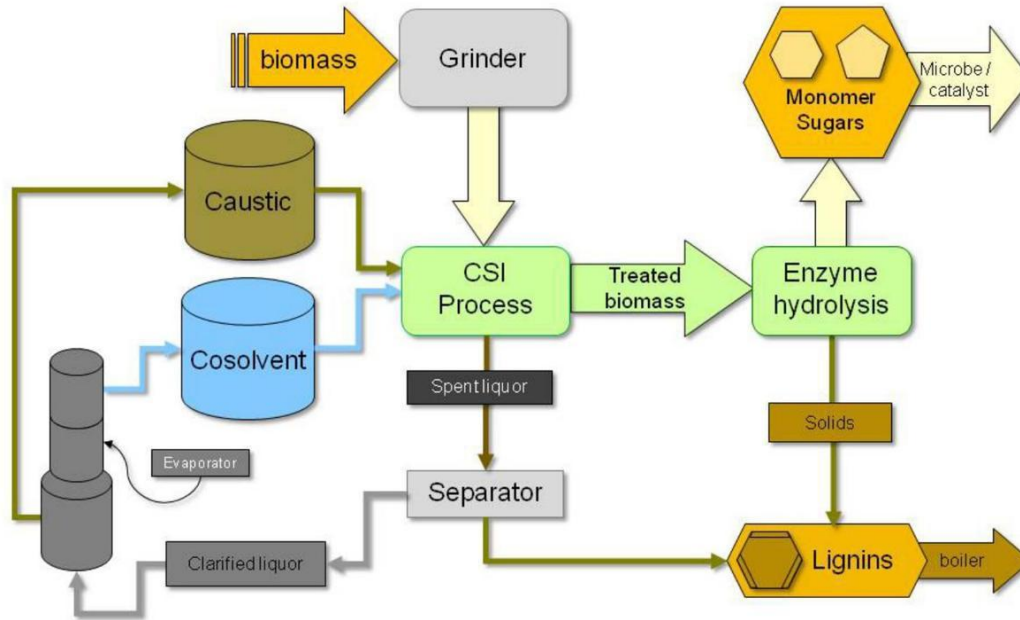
biomass

Grinder

Monomer Sugars

Microbe / catalyst

Caustic

CSI Process

Treated biomass

Enzyme hydrolysis

Cosolvent

Spent liquor

Solids

Evaporator

Separator

Clarified liquor

Lignins

boiler